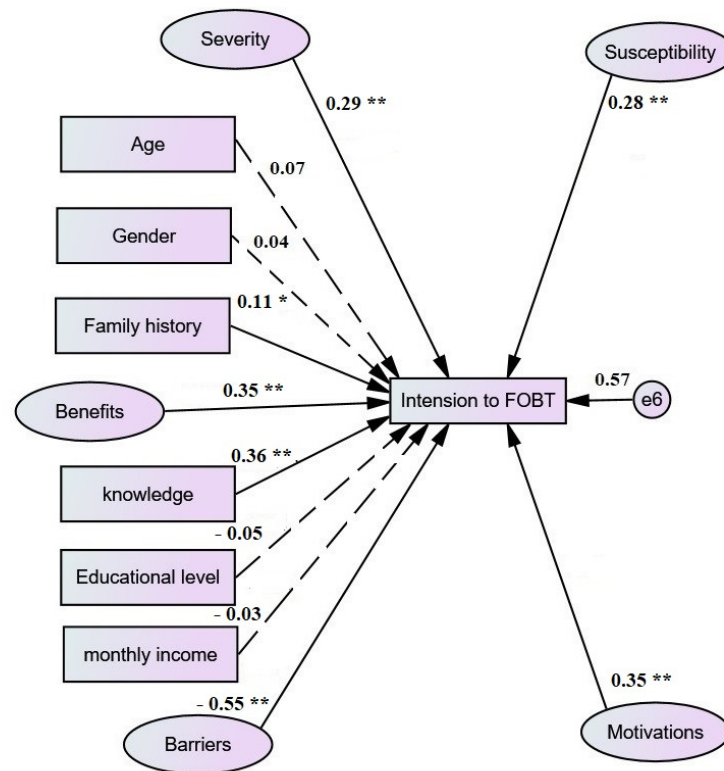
Severity

Susceptibility

0.29 **

0.28 **

Age

0.07

Gender

0.04

0.11 *

Family history

Benefits

0.35 **

Intension to FOBT

0.57

e6

0.36 **

knowledge

- 0.05

Educational level

- 0.03

monthly income

0.35 **

- 0.55 **

Barriers

Motivations